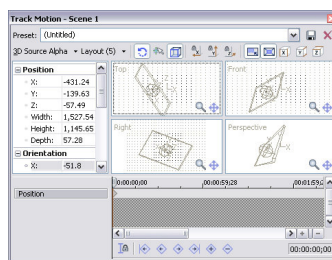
Track Motion - Scene 1

Preset: (Untitled)

3D Source Alpha ▾ Layout (5) ▾

Position
X: -431.24
Y: -139.63
Z: -57.49
Width: 1,527.54
Height: 1,145.65
Depth: 57.28

Orientation
X: -51.8

Top
Front
Right
Perspective

00:00:00;00
00:00:59;28
00:01:59;2

Position

00:00:00;00